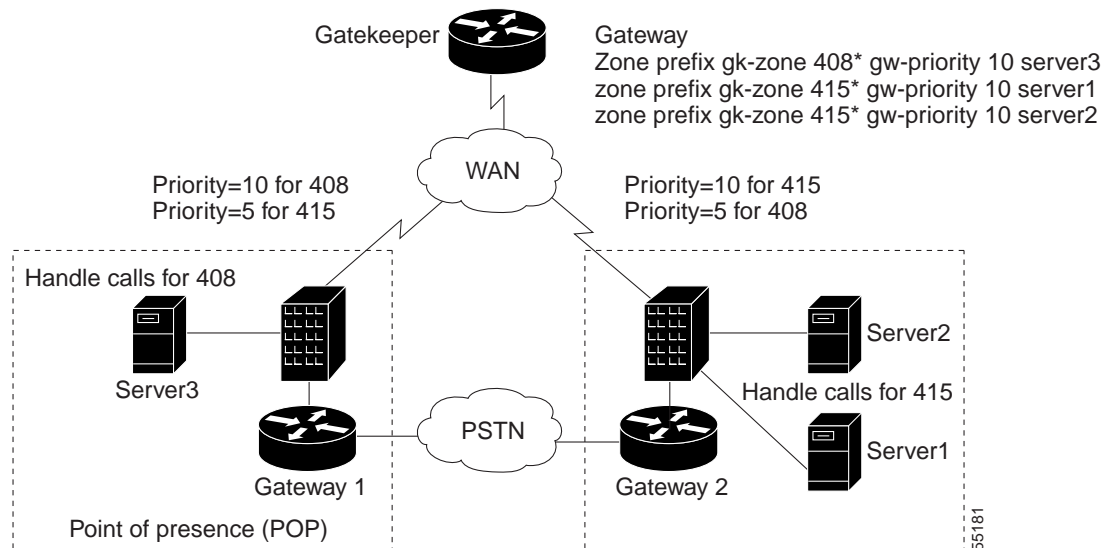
Gatekeeper

Gateway
Zone prefix gk-zone 408* gw-priority 10 server3
zone prefix gk-zone 415* gw-priority 10 server1
zone prefix gk-zone 415* gw-priority 10 server2

WAN

Priority=10 for 408
Priority=5 for 415

Priority=10 for 415
Priority=5 for 408

Handle calls for 408

Server3

Server2

Handle calls for 415

Server1

PSTN

Gateway 1

Gateway 2

Point of presence (POP)

55181